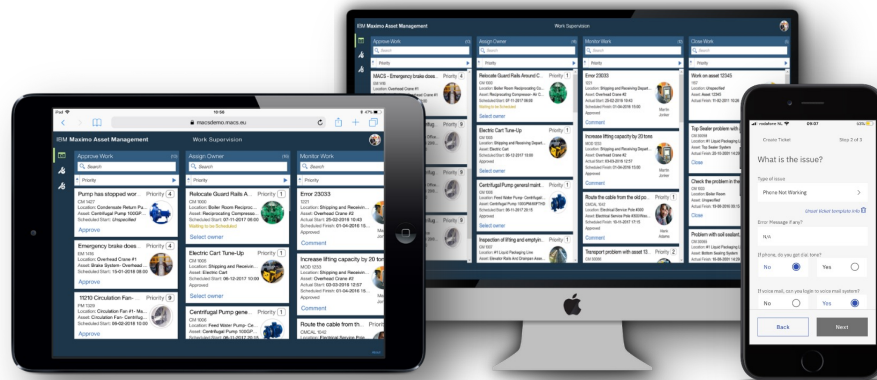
IBM Maximo Asset Management
Work Supervision
Approve Work
Assign Owner
Monitor Work
Close Work
Priority
MACS - Emergency brake does...
Priority 4
Relocate Guard Rails Around C...
Priority 1
Error 23033
Priority 1
Work on asset 12345
Electric Cart Tune-Up
Increase lifting capacity by 20 tons
Top Sealer problem with
Centrifugal Pump general maint...
Route the cable from the old po...
Check the problem in the
Inspection of lifting and emptyin...
Transport problem with asset 13...
Problem with coil sealant
Select owner
Comment
Close

iPad
10:58
87%
macsdemo.macs.eu
IBM Maximo Asset Management
Work Supervision
Approve Work
Assign Owner
Monitor Work
Search
Priority
Pump has stopped wor...
Priority 4
CM 1427
Location: Condensate Return Pu...
Asset: Centrifugal Pump 100GP...
Scheduled Start: Unspecified
Approve
Emergency brake does...
Priority 4
CM 1416
Location: Overhead Crane #1
Asset: Brake System - Overhead ...
Scheduled Start: 15-01-2018 08:00
Approve
11210 Circulation Fan-...
Priority 9
CM 1029
Location: Circulation Fan #1 - Ma...
Asset: Circulation Fan- Centrifug...
Scheduled Start: 09-02-2018 10:00
Approve
Relocate Guard Rails A...
Priority 1
CM 1000
Location: Boiler Room Reciproc...
Asset: Reciprocating Compresso...
Scheduled Start: 07-11-2017 08:00
Waiting to be Scheduled
Select owner
Electric Cart Tune-Up
Priority 1
CM 1005
Location: Shipping and Receivin...
Asset: Electric Cart
Scheduled Start: 06-12-2017 10:00
Select owner
Centrifugal Pump gene...
Priority 1
CM 1006
Location: Feed Water Pump- Ce...
Asset: Centrifugal Pump 100GP...
Select owner
Error 23033
1221
Location: Shipping and Receivin...
Asset: Overhead Crane #3
Scheduled Finish: 01-04-2018 15:...
Comment
Increase lifting capacity by 20 to...
MOD 1233
Location: Shipping and Receivin...
Asset: Overhead Crane #3
Scheduled Start: 02-03-2018 12:07
Scheduled Finish: 01-04-2018 15:...
Comment
Route the cable from th...
Priority
CMCAL 1043
Location: Electrical Service Pan

vodafone NL
09:37
Create Ticket
Step 3 of 3
What is the issue?
Type of Issue
Phone Not Working
Check ticket template info
Error Message if any?
N/A
If phone, do you get dial tone?
No
Yes
If voice mail, can you login to voice mail system?
No
Yes
N/A
Back
Next